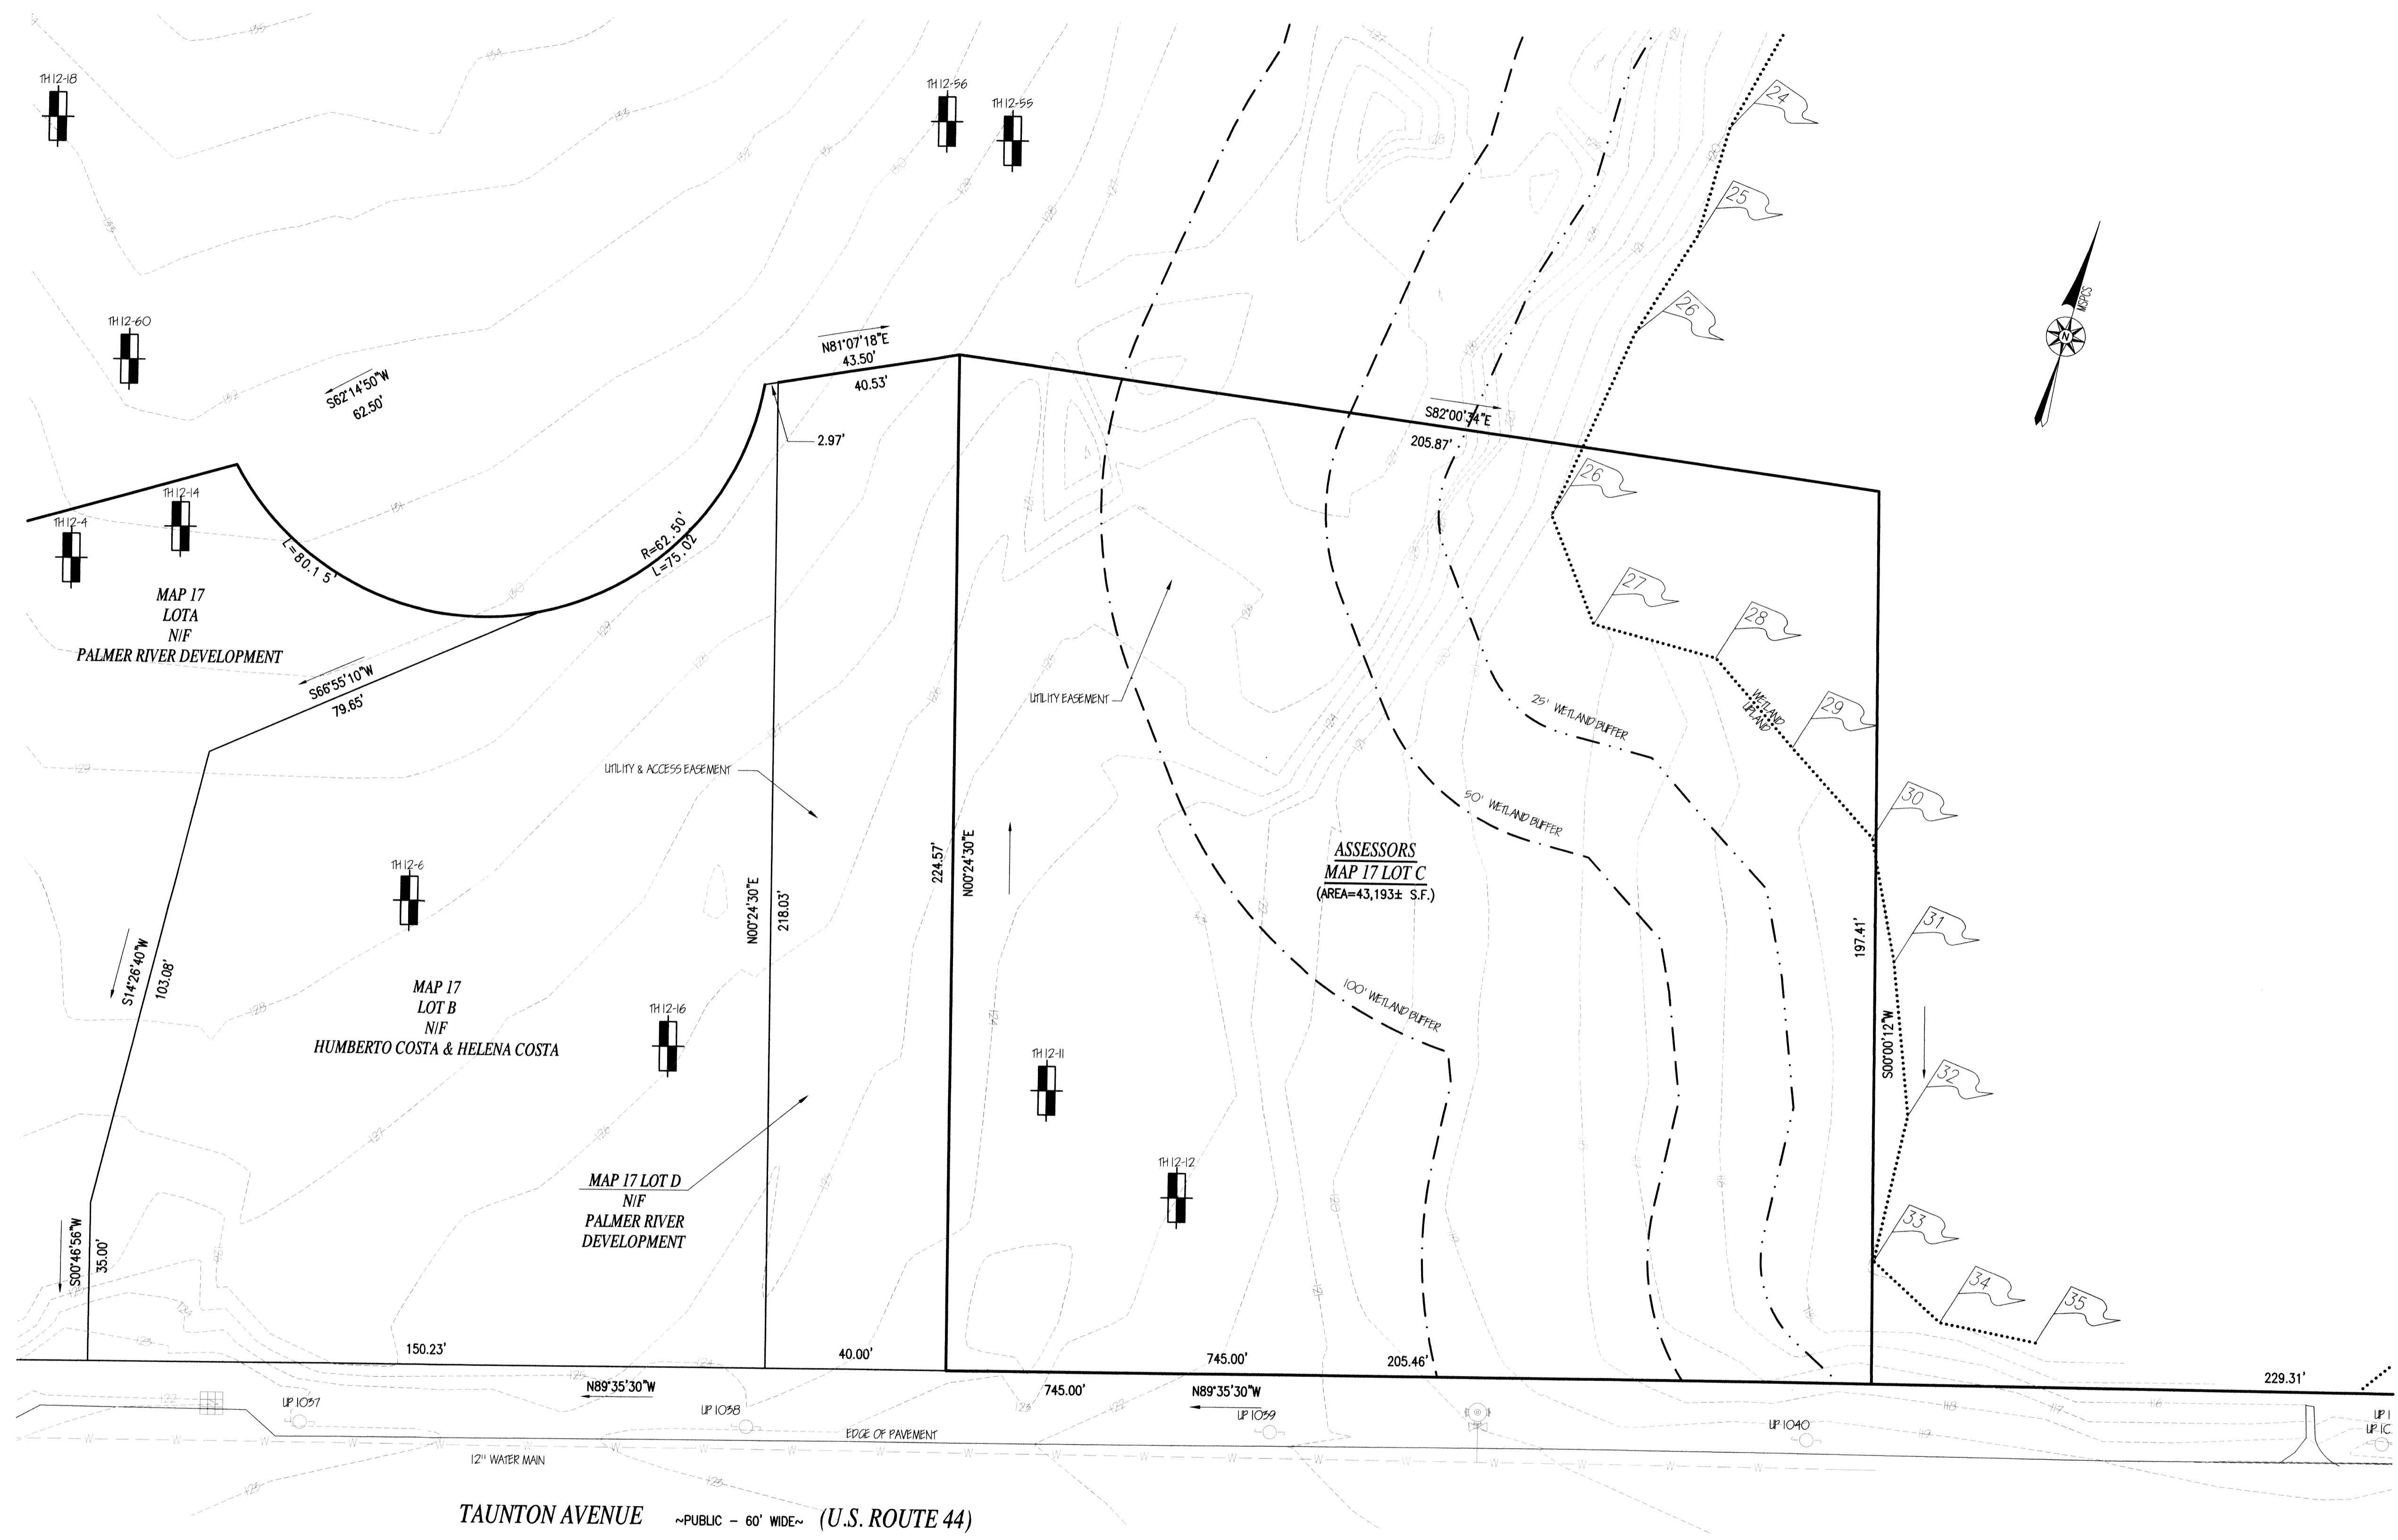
TH 12-18

TH 12-56

TH 12-55

24

25

26

TH 12-60

N81°07'18"E
43.50'
40.53'

S62°14'50"W
62.50'

2.97'

S82°00'34"E
205.87'

26

TH 12-14

TH 12-4

L=80.15'

R=62.50'
L=75.02'

MAP 17
LOTA
N/F
PALMER RIVER DEVELOPMENT

27

28

S66°55'10"W
79.65'

UTILITY EASEMENT

25' WETLAND BUFFER

WETLAND
UPLAND

29

UTILITY & ACCESS EASEMENT

50' WETLAND BUFFER

30

ASSESSORS
MAP 17 LOT C
(AREA=43,193± S.F.)

TH 12-6

N00°24'30"E
218.03'

224.57'
N00°24'30"E

197.41'

31

S14°26'40"W
103.08'

MAP 17
LOT B
N/F
HUMBERTO COSTA & HELENA COSTA

TH 12-16

100' WETLAND BUFFER

S00°00'12"W

TH 12-11

32

MAP 17 LOT D
N/F
PALMER RIVER
DEVELOPMENT

TH 12-12

33

S00°46'56"W
35.00'

34

35

150.23'

40.00'

745.00'

205.46'

229.31'

N89°35'30"W

745.00'

N89°35'30"W

UP 1037

UP 1038

UP 1039

UP 1040

UP 1
UP IC

EDGE OF PAVEMENT

12" WATER MAIN

TAUNTON AVENUE ~PUBLIC - 60' WIDE~ (U.S. ROUTE 44)